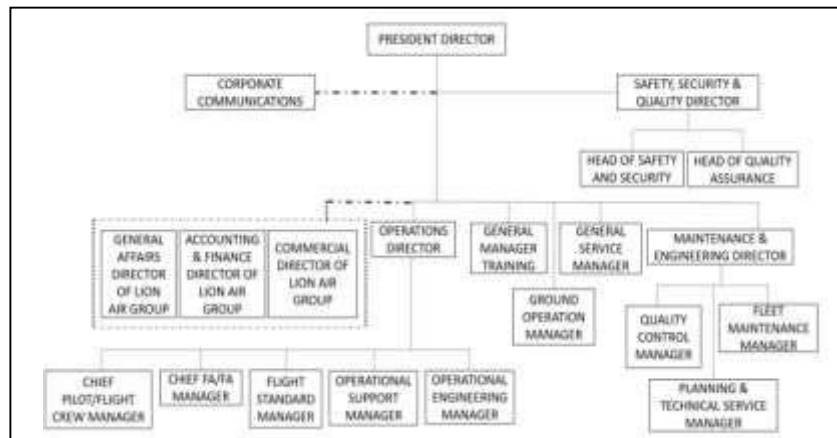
PRESIDENT DIRECTOR

CORPORATE COMMUNICATIONS

SAFETY, SECURITY & QUALITY DIRECTOR

HEAD OF SAFETY AND SECURITY

HEAD OF QUALITY ASSURANCE

GENERAL AFFAIRS DIRECTOR OF LION AIR GROUP

ACCOUNTING & FINANCE DIRECTOR OF LION AIR GROUP

COMMERCIAL DIRECTOR OF LION AIR GROUP

OPERATIONS DIRECTOR

GENERAL MANAGER TRAINING

GENERAL SERVICE MANAGER

MAINTENANCE & ENGINEERING DIRECTOR

GROUND OPERATION MANAGER

QUALITY CONTROL MANAGER

FLEET MAINTENANCE MANAGER

PLANNING & TECHNICAL SERVICE MANAGER

CHIEF PILOT/FLIGHT CREW MANAGER

CHIEF FA/FA MANAGER

FLIGHT STANDARD MANAGER

OPERATIONAL SUPPORT MANAGER

OPERATIONAL ENGINEERING MANAGER